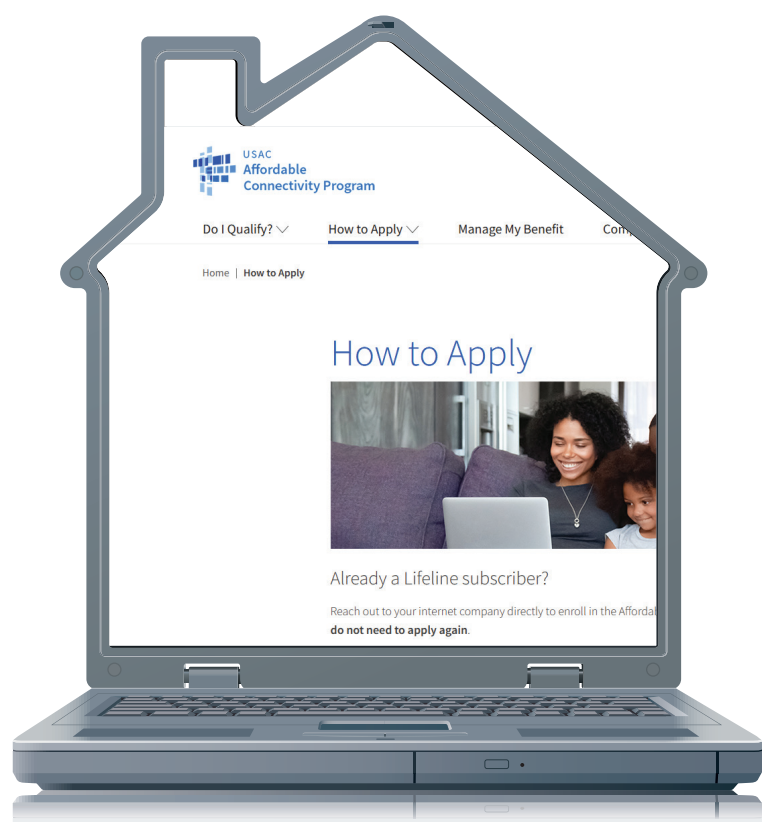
USAC
Affordable
Connectivity Program

Do I Qualify? How to Apply Manage My Benefit Com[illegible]

Home | How to Apply

How to Apply

Already a Lifeline subscriber?

Reach out to your internet company directly to enroll in the Affordab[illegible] do not need to apply again.